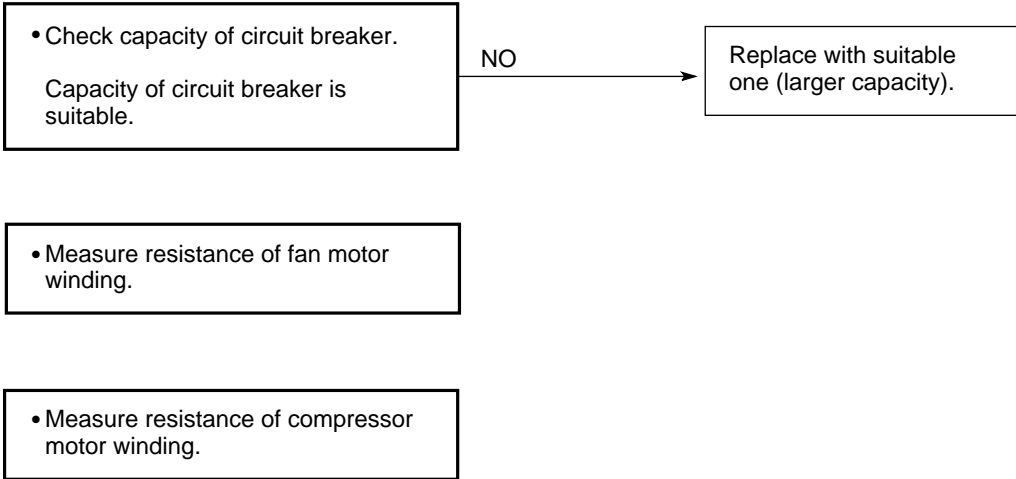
• Check capacity of circuit breaker.

Capacity of circuit breaker is suitable.

NO

Replace with suitable one (larger capacity).

• Measure resistance of fan motor winding.

• Measure resistance of compressor motor winding.